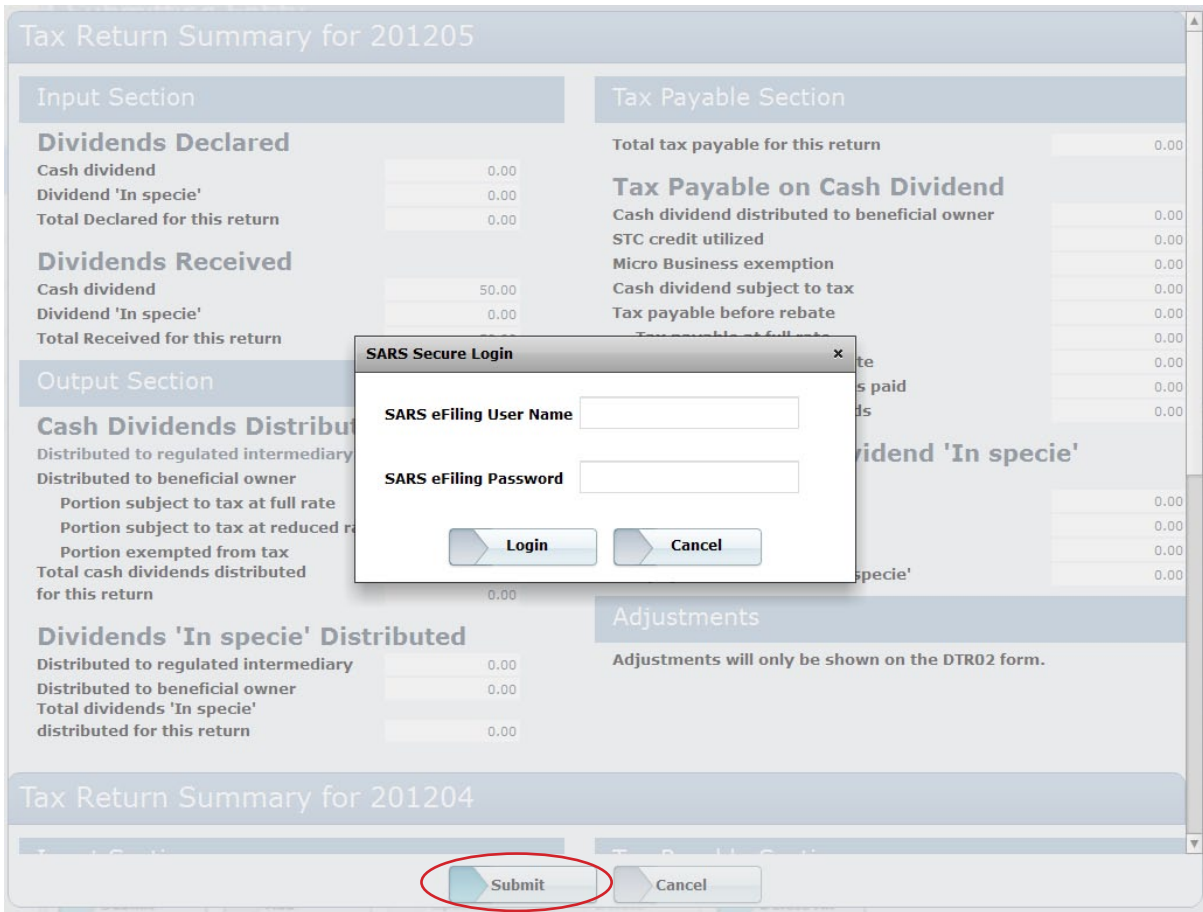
Tax Return Summary for 201205

Input Section

Dividends Declared
Cash dividend 0.00
Dividend 'In specie' 0.00
Total Declared for this return 0.00

Dividends Received
Cash dividend 50.00
Dividend 'In specie' 0.00
Total Received for this return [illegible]

Output Section

Cash Dividends Distribut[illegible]
Distributed to regulated intermediary
Distributed to beneficial owner
Portion subject to tax at full rate
Portion subject to tax at reduced ra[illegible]
Portion exempted from tax
Total cash dividends distributed for this return 0.00

Dividends 'In specie' Distributed
Distributed to regulated intermediary 0.00
Distributed to beneficial owner 0.00
Total dividends 'In specie' distributed for this return 0.00

Tax Payable Section

Total tax payable for this return 0.00

Tax Payable on Cash Dividend
Cash dividend distributed to beneficial owner 0.00
STC credit utilized 0.00
Micro Business exemption 0.00
Cash dividend subject to tax 0.00
Tax payable before rebate 0.00
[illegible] 0.00
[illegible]te 0.00
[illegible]s paid 0.00
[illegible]ds 0.00

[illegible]vidend 'In specie'
0.00
0.00
0.00
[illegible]specie' 0.00

Adjustments

Adjustments will only be shown on the DTR02 form.

SARS Secure Login ×
SARS eFiling User Name
SARS eFiling Password
Login
Cancel

Tax Return Summary for 201204

Submit
Cancel